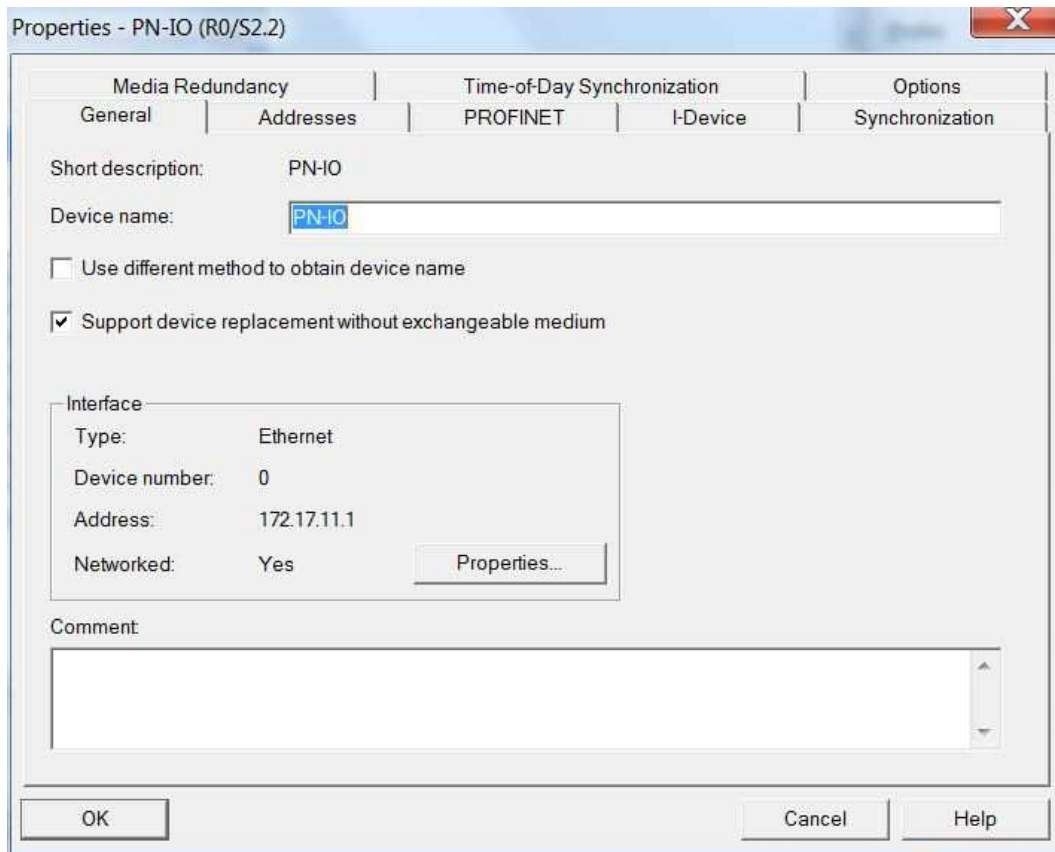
Properties - PN-IO (R0/S2.2)

Media Redundancy | Time-of-Day Synchronization | Options
General | Addresses | PROFINET | I-Device | Synchronization

Short description: PN-IO

Device name: PN-IO

Use different method to obtain device name

Support device replacement without exchangeable medium

Interface
Type: Ethernet
Device number: 0
Address: 172.17.11.1
Networked: Yes
Properties...

Comment:

OK
Cancel
Help